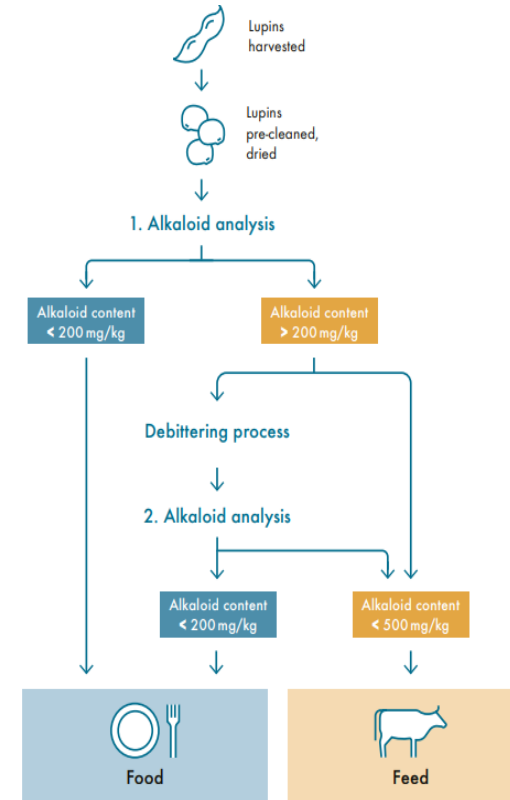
Lupins harvested

Lupins pre-cleaned, dried

1. Alkaloid analysis

Alkaloid content < 200 mg/kg

Alkaloid content > 200 mg/kg

Debittering process

2. Alkaloid analysis

Alkaloid content < 200 mg/kg

Alkaloid content < 500 mg/kg

Food

Feed